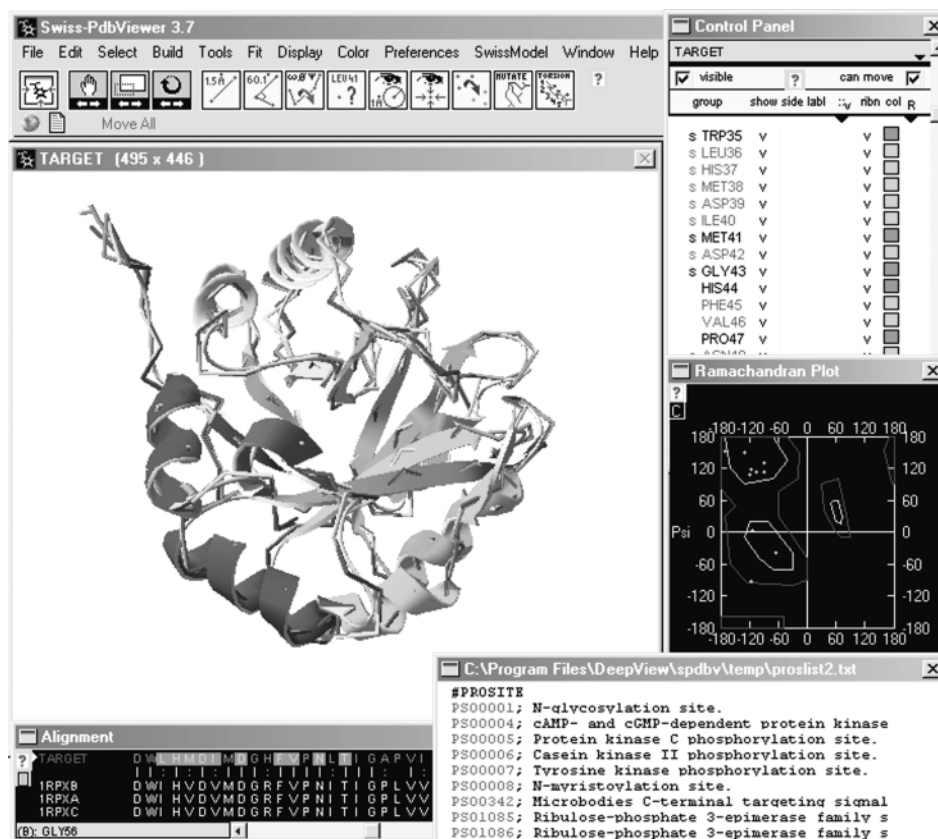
Swiss-PdbViewer 3.7
File Edit Select Build Tools Fit Display Color Preferences SwissModel Window Help
1.5Å 60.1° LEU41 MUTATE TORSION ?
Move All

TARGET (495 x 446)

Control Panel
TARGET
visible ? can move
group show side labl :: ribn col R
s TRP35 v v
s LEU36 v v
s HIS37 v v
s MET38 v v
s ASP39 v v
s ILE40 v v
s MET41 v v
s ASP42 v v
s GLY43 v v
HIS44 v v
PHE45 v v
VAL46 v v
PRO47 v v

Ramachandran Plot
?
C
-180 -120 -60 0 60 120 180
180 180
120 120
60 60
Psi 0 0
-60 -60
-120 -120
-180 -180
-180 -120 -60 0 60 120 180

C:\Program Files\DeepView\spdbv\temp\proslist2.txt
#PROSITE
PS00001; N-glycosylation site.
PS00004; cAMP- and cGMP-dependent protein kinase
PS00005; Protein kinase C phosphorylation site.
PS00006; Casein kinase II phosphorylation site.
PS00007; Tyrosine kinase phosphorylation site.
PS00008; N-myristoylation site.
PS00342; Microbodies C-terminal targeting signal
PS01085; Ribulose-phosphate 3-epimerase family s
PS01086; Ribulose-phosphate 3-epimerase family s

Alignment
? TARGET D W L H M D I M D G H F V P N L T I G A P V I
1RPXB D W I H V D V M D G R F V P N I T I G P L V V
1RPXA D W I H V D V M D G R F V P N I T I G P L V V
1RPXC D W I H V D V M D G R F V P N I T I G P L V V
(B): GLY56